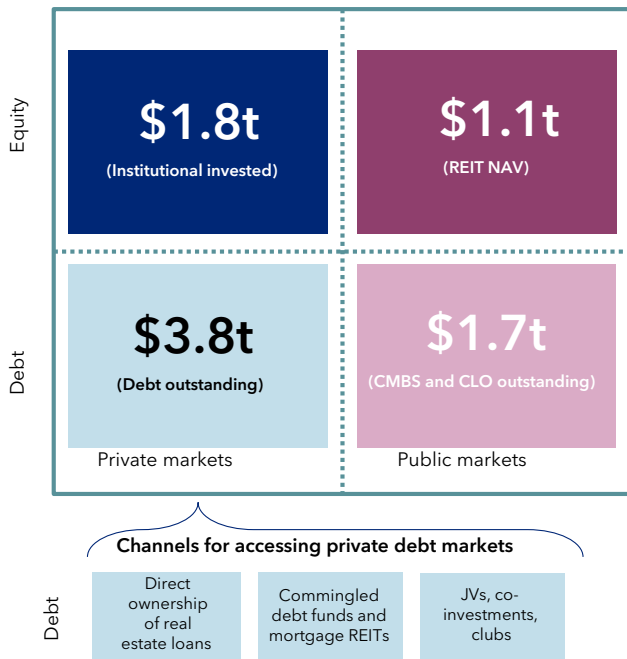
Equity

$1.8t
(Institutional invested)

$1.1t
(REIT NAV)

Debt

$3.8t
(Debt outstanding)

$1.7t
(CMBS and CLO outstanding)

Private markets

Public markets

Channels for accessing private debt markets

Debt

Direct ownership of real estate loans

Commingled debt funds and mortgage REITs

JVs, co-investments, clubs